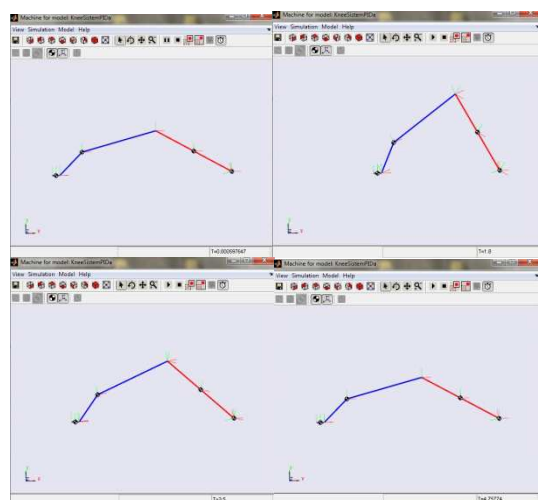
Machine for model: KneeSistemPIDa
View Simulation Model Help
T=0.000597647

Machine for model: KneeSistemPIDa
View Simulation Model Help
T=1.8

Machine for model: KneeSistemPIDa
View Simulation Model Help
T=3.5

Machine for model: KneeSistemPIDa
View Simulation Model Help
T=4.7577A